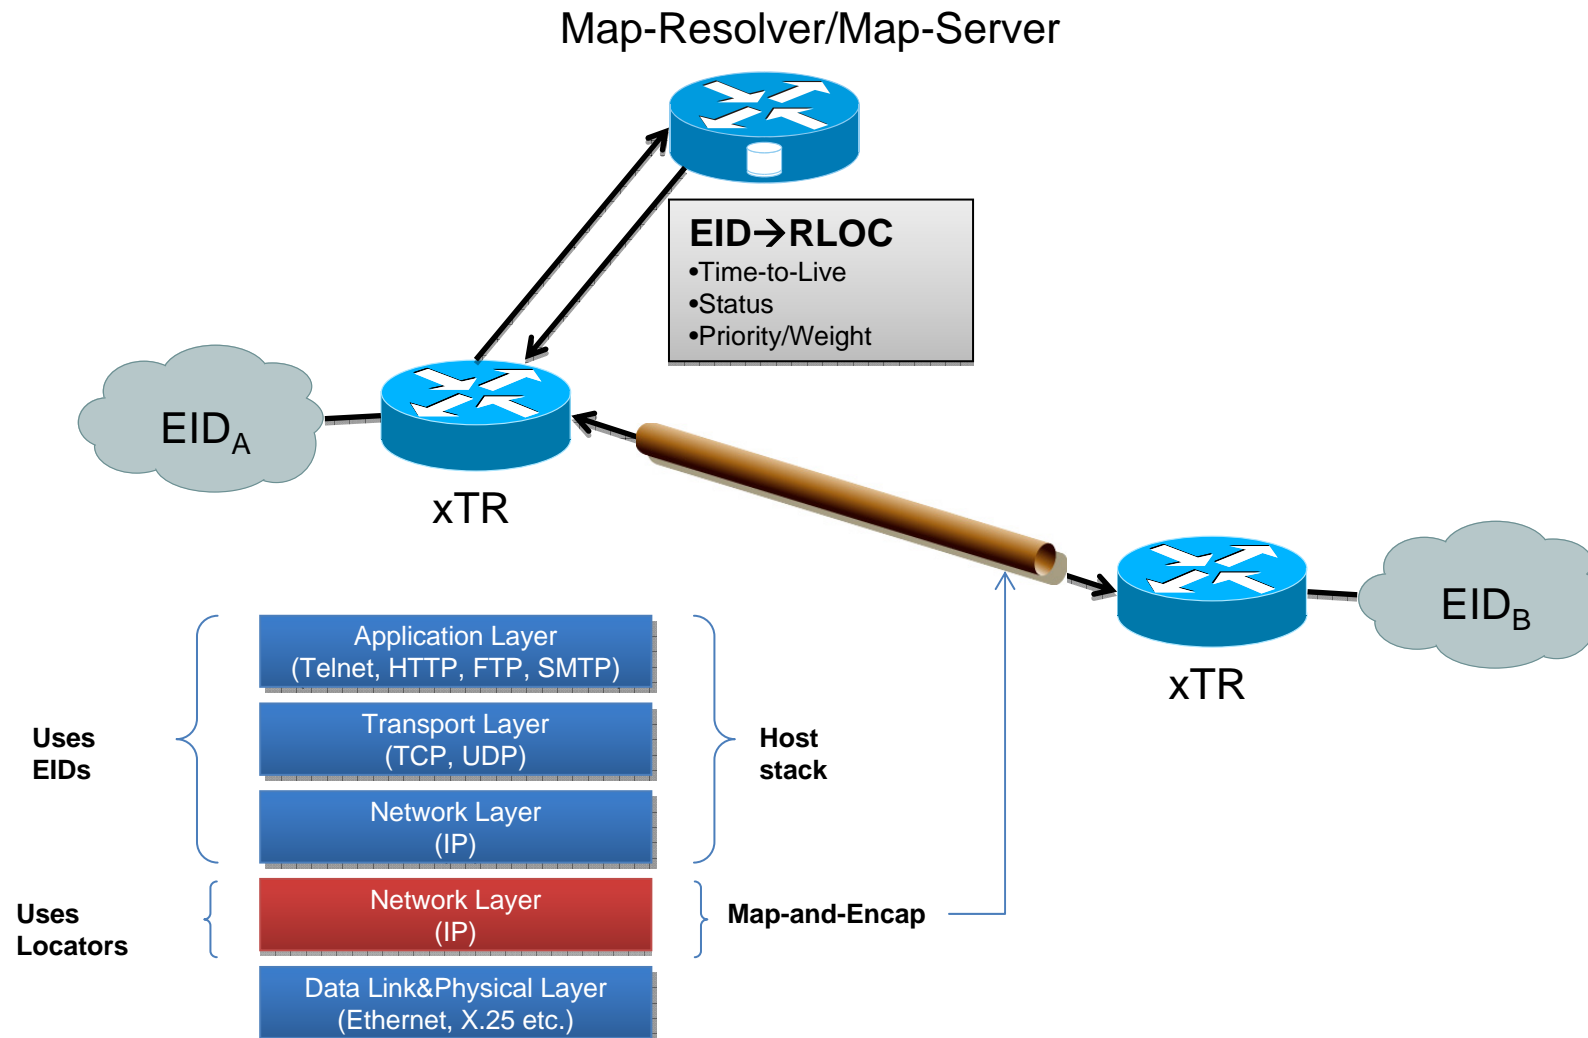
Map-Resolver/Map-Server

EID→RLOC
•Time-to-Live
•Status
•Priority/Weight

$EID_A$

xTR

$EID_B$

xTR

Application Layer
(Telnet, HTTP, FTP, SMTP)

Transport Layer
(TCP, UDP)

Network Layer
(IP)

Network Layer
(IP)

Data Link&Physical Layer
(Ethernet, X.25 etc.)

Uses
EIDs

Host
stack

Uses
Locators

Map-and-Encap